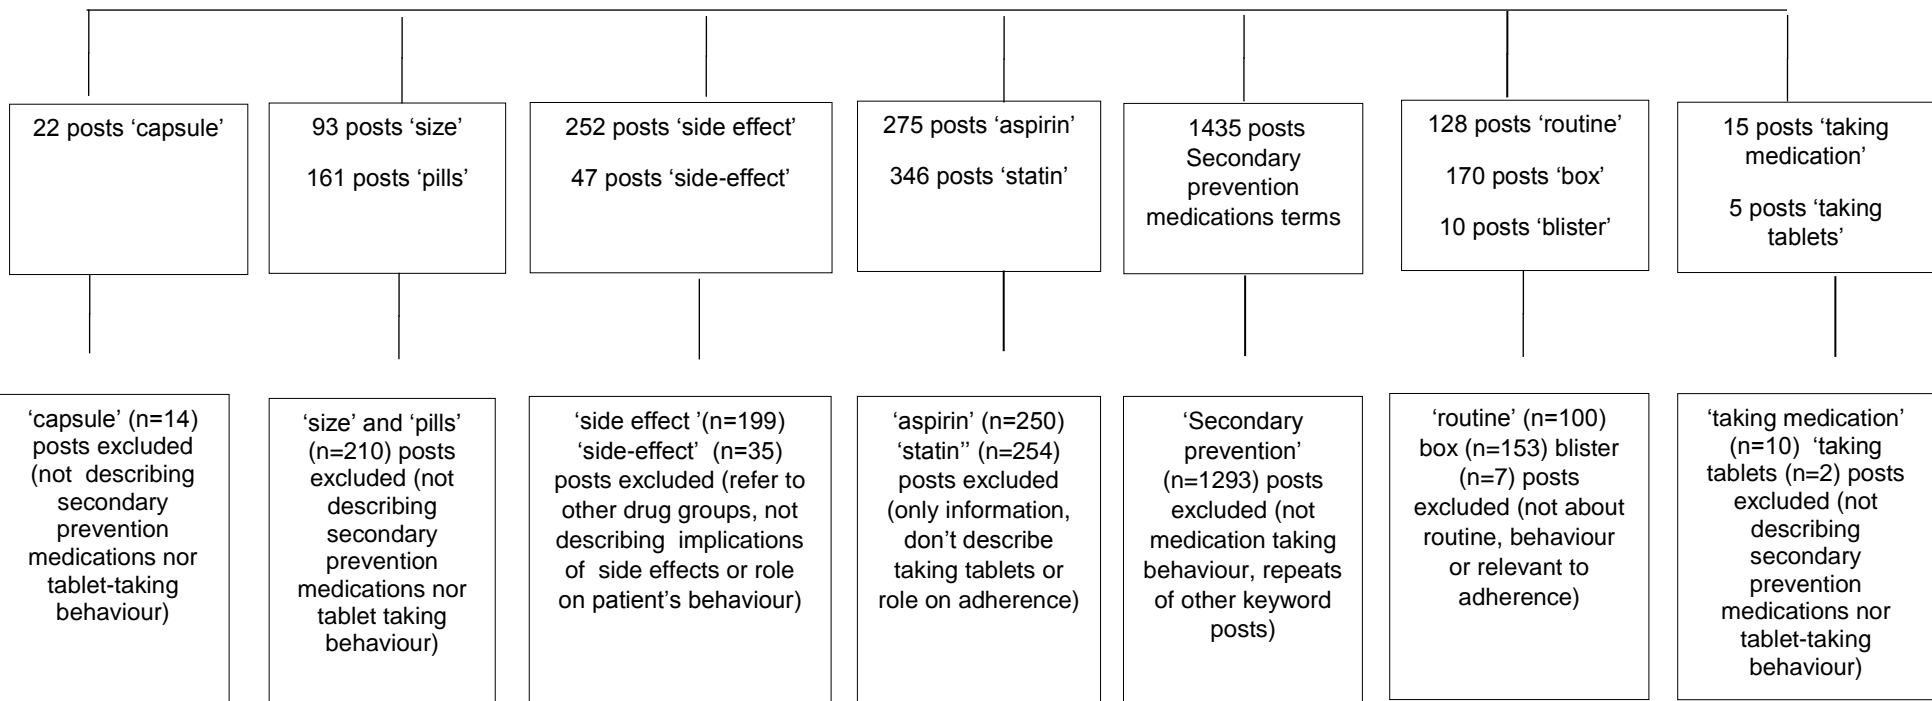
22 posts ‘capsule’

93 posts ‘size’

161 posts ‘pills’

252 posts ‘side effect’

47 posts ‘side-effect’

275 posts ‘aspirin’

346 posts ‘statin’

1435 posts Secondary prevention medications terms

128 posts ‘routine’

170 posts ‘box’

10 posts ‘blister’

15 posts ‘taking medication’

5 posts ‘taking tablets’

‘capsule’ (n=14) posts excluded (not describing secondary prevention medications nor tablet-taking behaviour)

‘size’ and ‘pills’ (n=210) posts excluded (not describing secondary prevention medications nor tablet taking behaviour)

‘side effect ’(n=199) ‘side-effect’ (n=35) posts excluded (refer to other drug groups, not describing implications of side effects or role on patient’s behaviour)

‘aspirin’ (n=250) ‘statin’’ (n=254) posts excluded (only information, don’t describe taking tablets or role on adherence)

‘Secondary prevention’ (n=1293) posts excluded (not medication taking behaviour, repeats of other keyword posts)

‘routine’ (n=100) box (n=153) blister (n=7) posts excluded (not about routine, behaviour or relevant to adherence)

‘taking medication’ (n=10) ‘taking tablets (n=2) posts excluded (not describing secondary prevention medications nor tablet-taking behaviour)